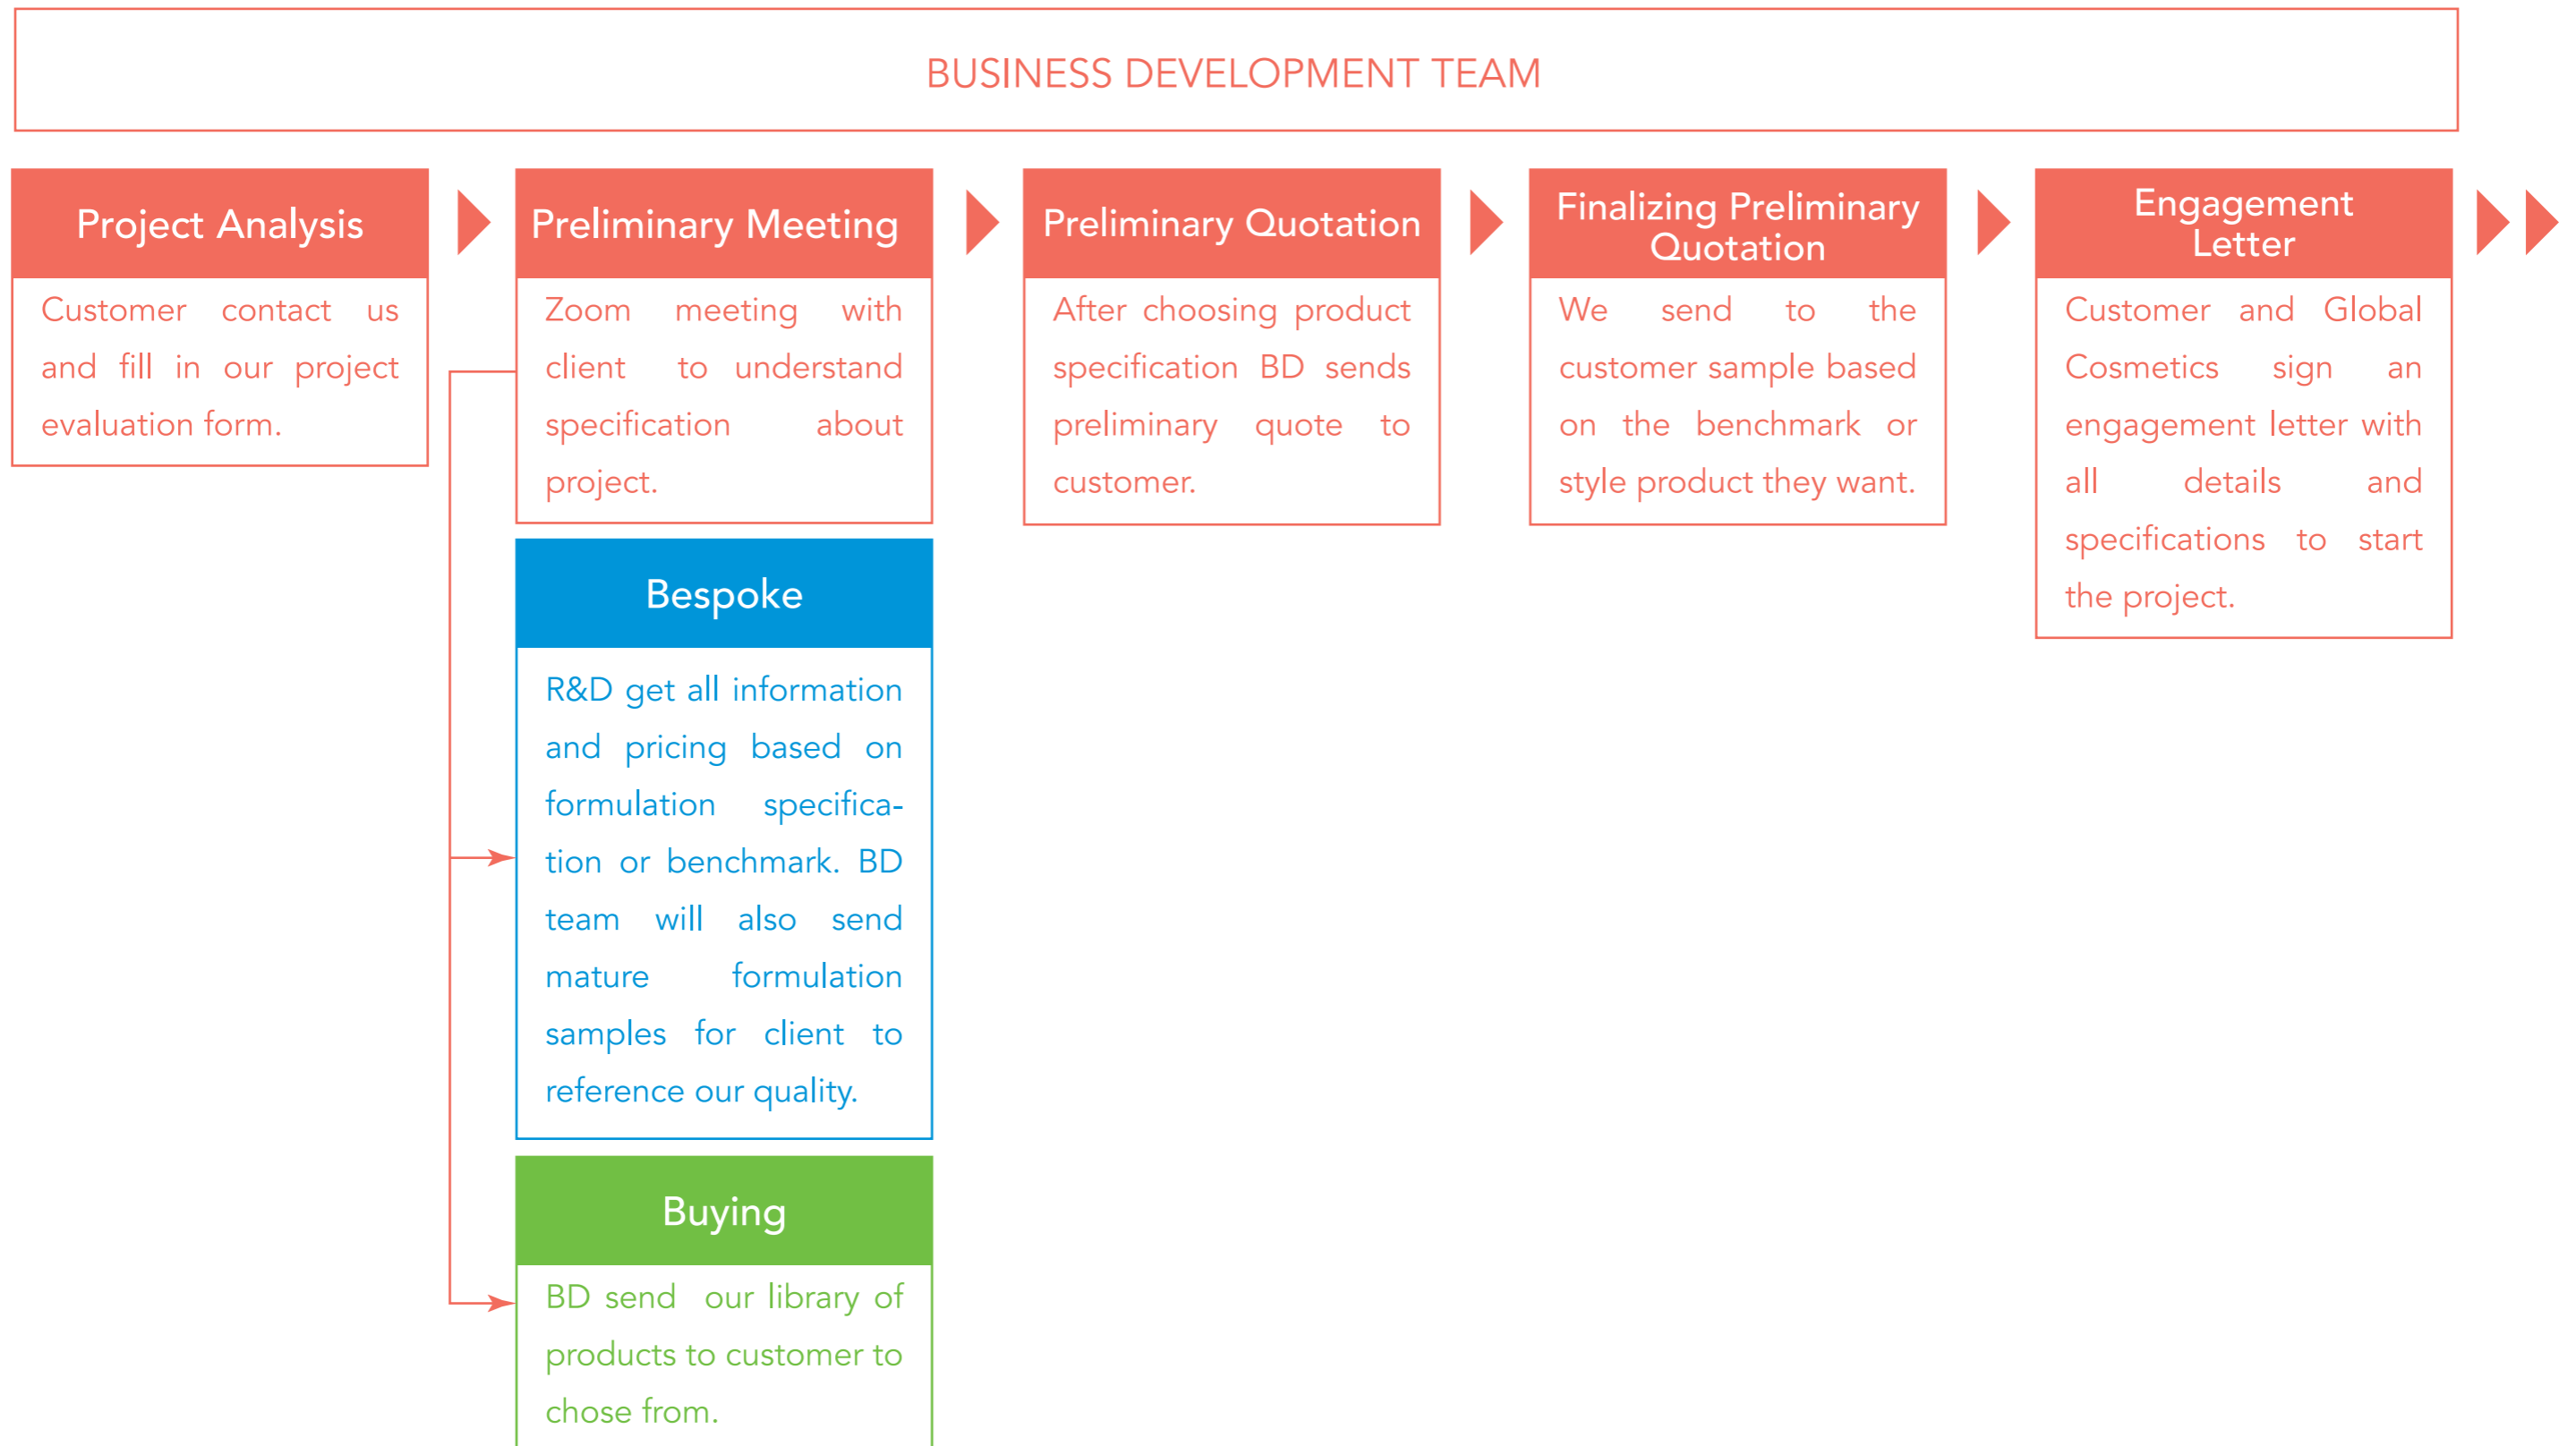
BUSINESS DEVELOPMENT TEAM

Project Analysis

Customer contact us and fill in our project evaluation form.

Preliminary Meeting

Zoom meeting with client to understand specification about project.

Bespoke

R&D get all information and pricing based on formulation specification or benchmark. BD team will also send mature formulation samples for client to reference our quality.

Buying

BD send our library of products to customer to chose from.

Preliminary Quotation

After choosing product specification BD sends preliminary quote to customer.

Finalizing Preliminary Quotation

We send to the customer sample based on the benchmark or style product they want.

Engagement Letter

Customer and Global Cosmetics sign an engagement letter with all details and specifications to start the project.